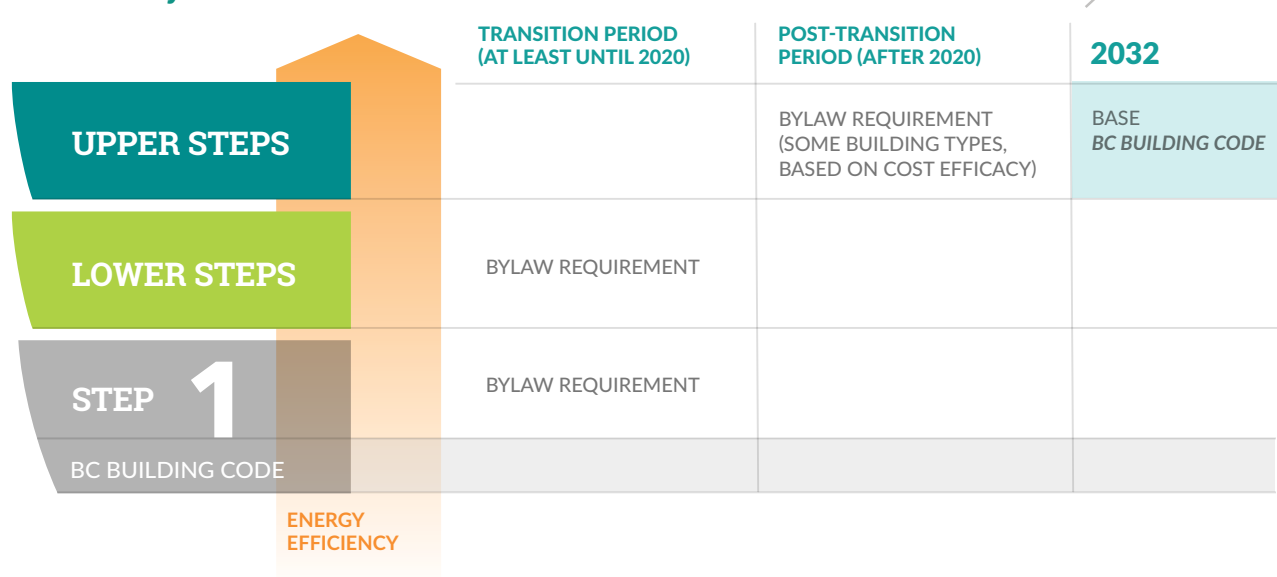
| | TRANSITION PERIOD (AT LEAST UNTIL 2020) | POST-TRANSITION PERIOD (AFTER 2020) | 2032 |
|---|---|---|---|
| UPPER STEPS | | BYLAW REQUIREMENT (SOME BUILDING TYPES, BASED ON COST EFFICACY) | BASE *BC BUILDING CODE* |
| LOWER STEPS | BYLAW REQUIREMENT | | |
| STEP 1 | BYLAW REQUIREMENT | | |
| BC BUILDING CODE | | | |

ENERGY EFFICIENCY